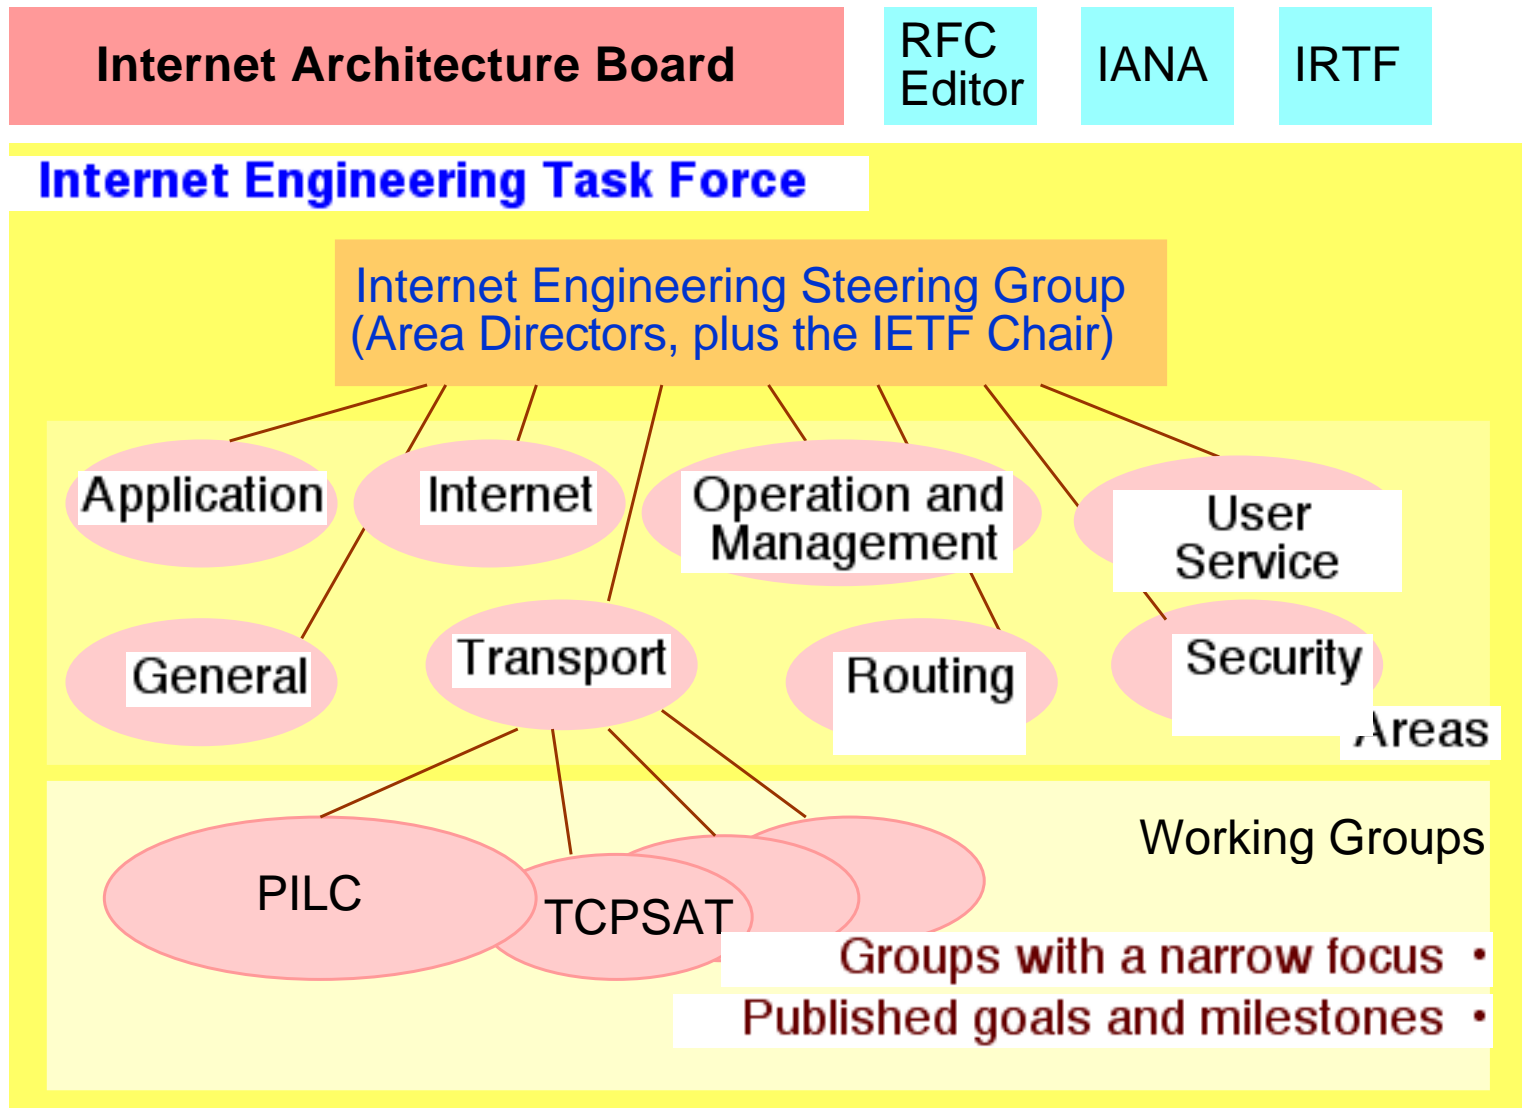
Internet Architecture Board

RFC Editor

IANA

IRTF

Internet Engineering Task Force

Internet Engineering Steering Group
(Area Directors, plus the IETF Chair)

Application

Internet

Operation and Management

User Service

General

Transport

Routing

Security

Areas

Working Groups

PILC

TCPSAT

Groups with a narrow focus •

Published goals and milestones •